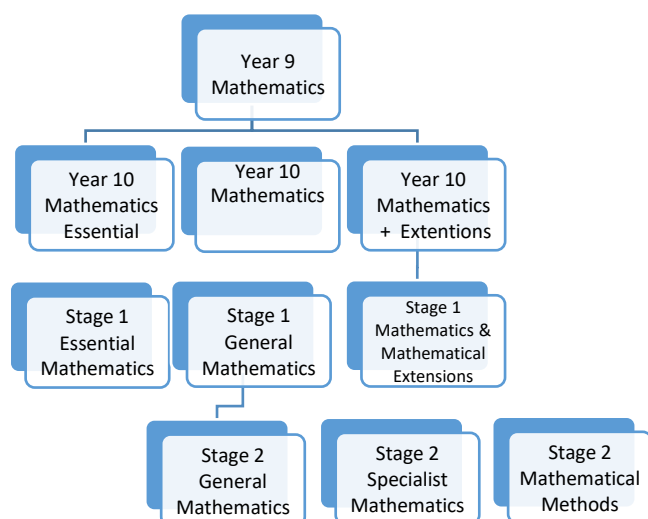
Year 9
Mathematics

Year 10
Mathematics
Essential

Year 10
Mathematics

Year 10
Mathematics
+ Extentions

Stage 1
Essential
Mathematics

Stage 1
General
Mathematics

Stage 1
Mathematics &
Mathematical
Extensions

Stage 2
General
Mathematics

Stage 2
Specialist
Mathematics

Stage 2
Mathematical
Methods